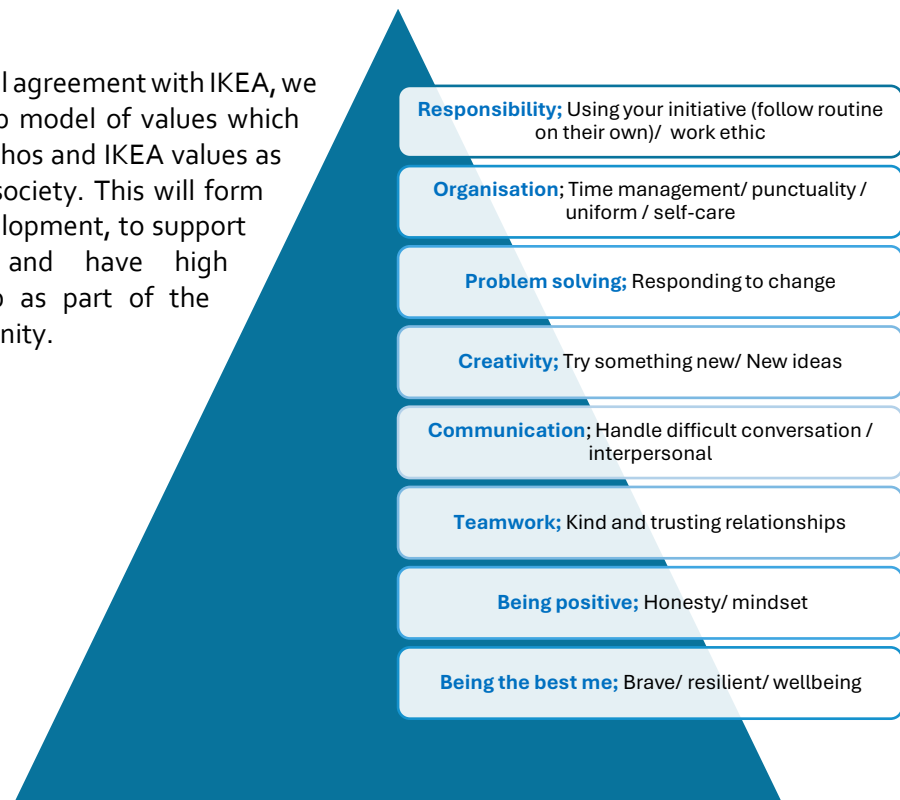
l agreement with IKEA, we o model of values which hos and IKEA values as society. This will form lopment, to support and have high o as part of the nity.

**Responsibility;** Using your initiative (follow routine on their own)/ work ethic

**Organisation**; Time management/ punctuality / uniform / self-care

**Problem solving;** Responding to change

**Creativity;** Try something new/ New ideas

**Communication**; Handle difficult conversation / interpersonal

**Teamwork;** Kind and trusting relationships

**Being positive;** Honesty/ mindset

**Being the best me;** Brave/ resilient/ wellbeing